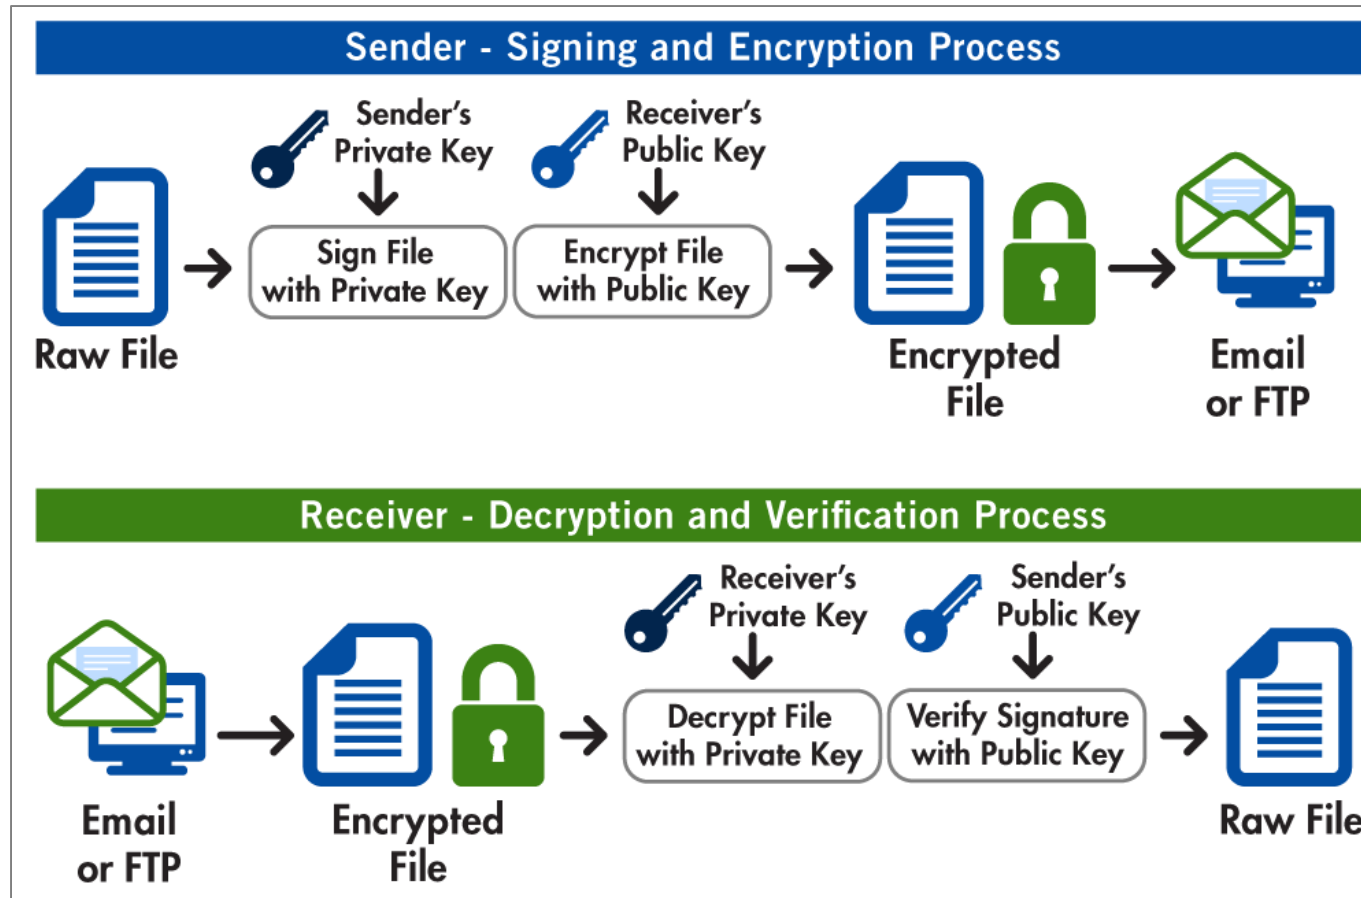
Sender - Signing and Encryption Process

Sender's Private Key

Receiver's Public Key

Raw File

Sign File with Private Key

Encrypt File with Public Key

Encrypted File

Email or FTP

Receiver - Decryption and Verification Process

Receiver's Private Key

Sender's Public Key

Email or FTP

Encrypted File

Decrypt File with Private Key

Verify Signature with Public Key

Raw File